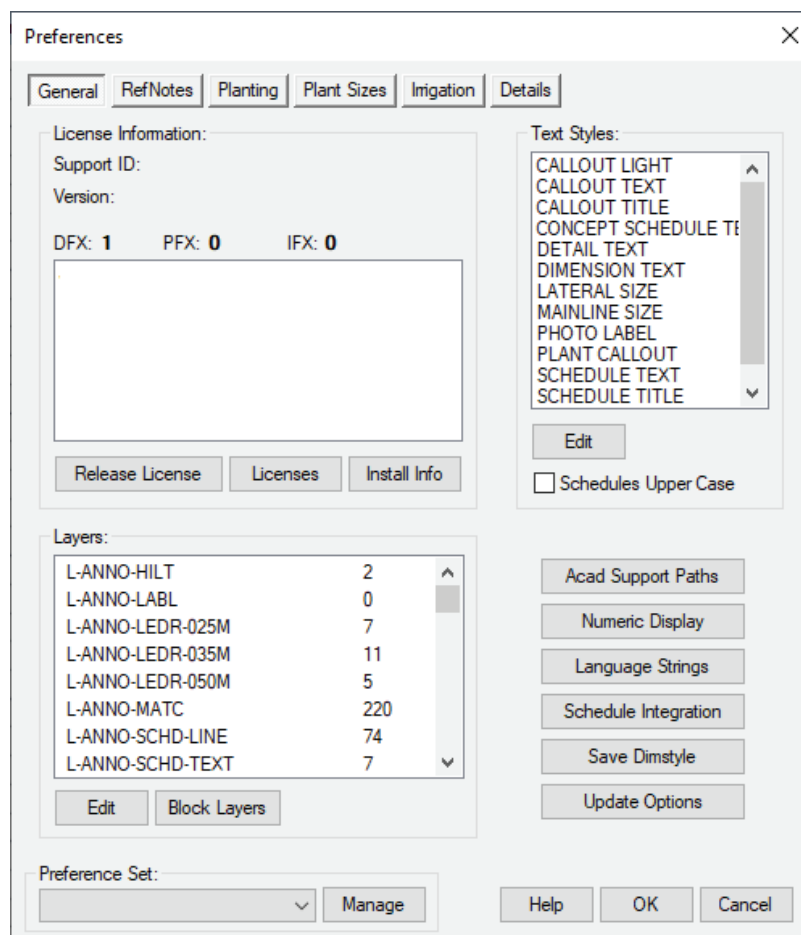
Preferences

General | RefNotes | Planting | Plant Sizes | Irrigation | Details

License Information:

Support ID:

Version:

DFX: **1** PFX: **0** IFX: **0**

Release License | Licenses | Install Info

Text Styles:

CALLOUT LIGHT
CALLOUT TEXT
CALLOUT TITLE
CONCEPT SCHEDULE TE
DETAIL TEXT
DIMENSION TEXT
LATERAL SIZE
MAINLINE SIZE
PHOTO LABEL
PLANT CALLOUT
SCHEDULE TEXT
SCHEDULE TITLE

Edit

Schedules Upper Case

Layers:

| | |
|---|---|
| L-ANNO-HILT | 2 |
| L-ANNO-LABL | 0 |
| L-ANNO-LEDR-025M | 7 |
| L-ANNO-LEDR-035M | 11 |
| L-ANNO-LEDR-050M | 5 |
| L-ANNO-MATC | 220 |
| L-ANNO-SCHD-LINE | 74 |
| L-ANNO-SCHD-TEXT | 7 |

Edit | Block Layers

Acad Support Paths
Numeric Display
Language Strings
Schedule Integration
Save Dimstyle
Update Options

Preference Set:

Manage

Help | OK | Cancel